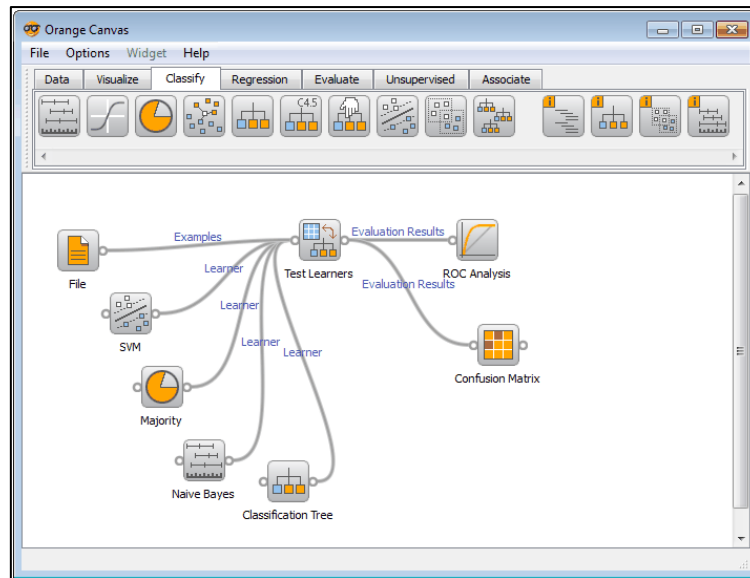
Orange Canvas

File Options Widget Help

Data Visualize Classify Regression Evaluate Unsupervised Associate

C4.5

Examples

Learner

Learner

Learner

Learner

Evaluation Results

Evaluation Results

File

SVM

Majority

Naive Bayes

Classification Tree

Test Learners

ROC Analysis

Confusion Matrix